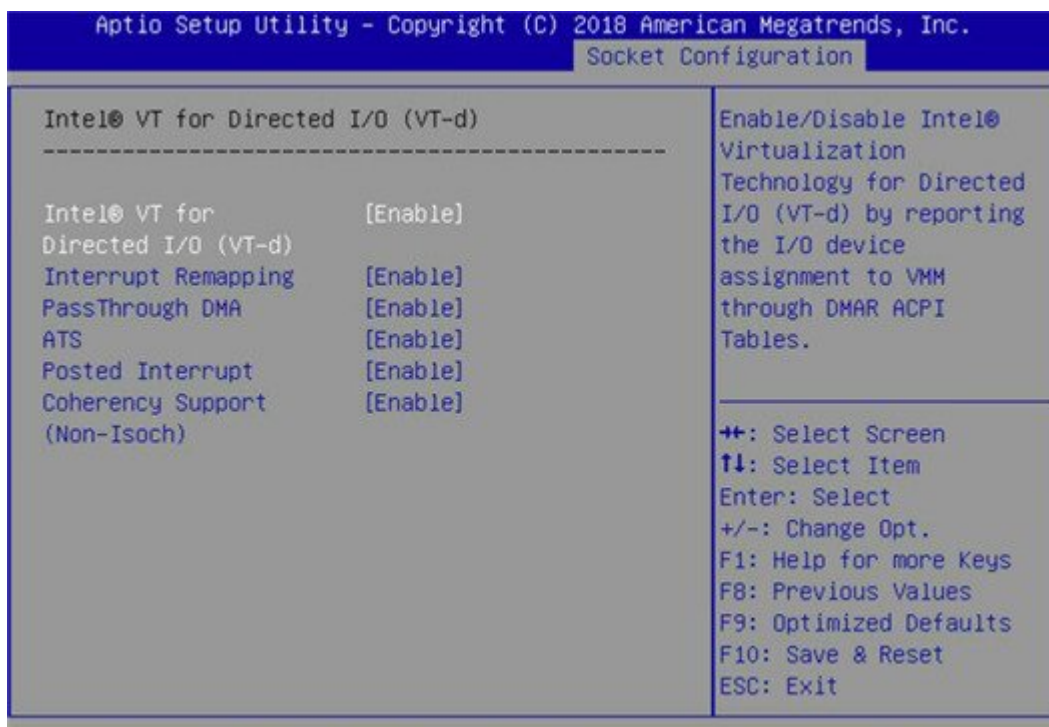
Aptio Setup Utility – Copyright (C) 2018 American Megatrends, Inc.
Socket Configuration

Intel® VT for Directed I/O (VT-d)
--------------------------------------------

Intel® VT for Directed I/O (VT-d) [Enable]
Interrupt Remapping [Enable]
PassThrough DMA [Enable]
ATS [Enable]
Posted Interrupt [Enable]
Coherency Support (Non-Isoch) [Enable]

Enable/Disable Intel® Virtualization Technology for Directed I/O (VT-d) by reporting the I/O device assignment to VMM through DMAR ACPI Tables.

→←: Select Screen
↑↓: Select Item
Enter: Select
+/-: Change Opt.
F1: Help for more Keys
F8: Previous Values
F9: Optimized Defaults
F10: Save & Reset
ESC: Exit